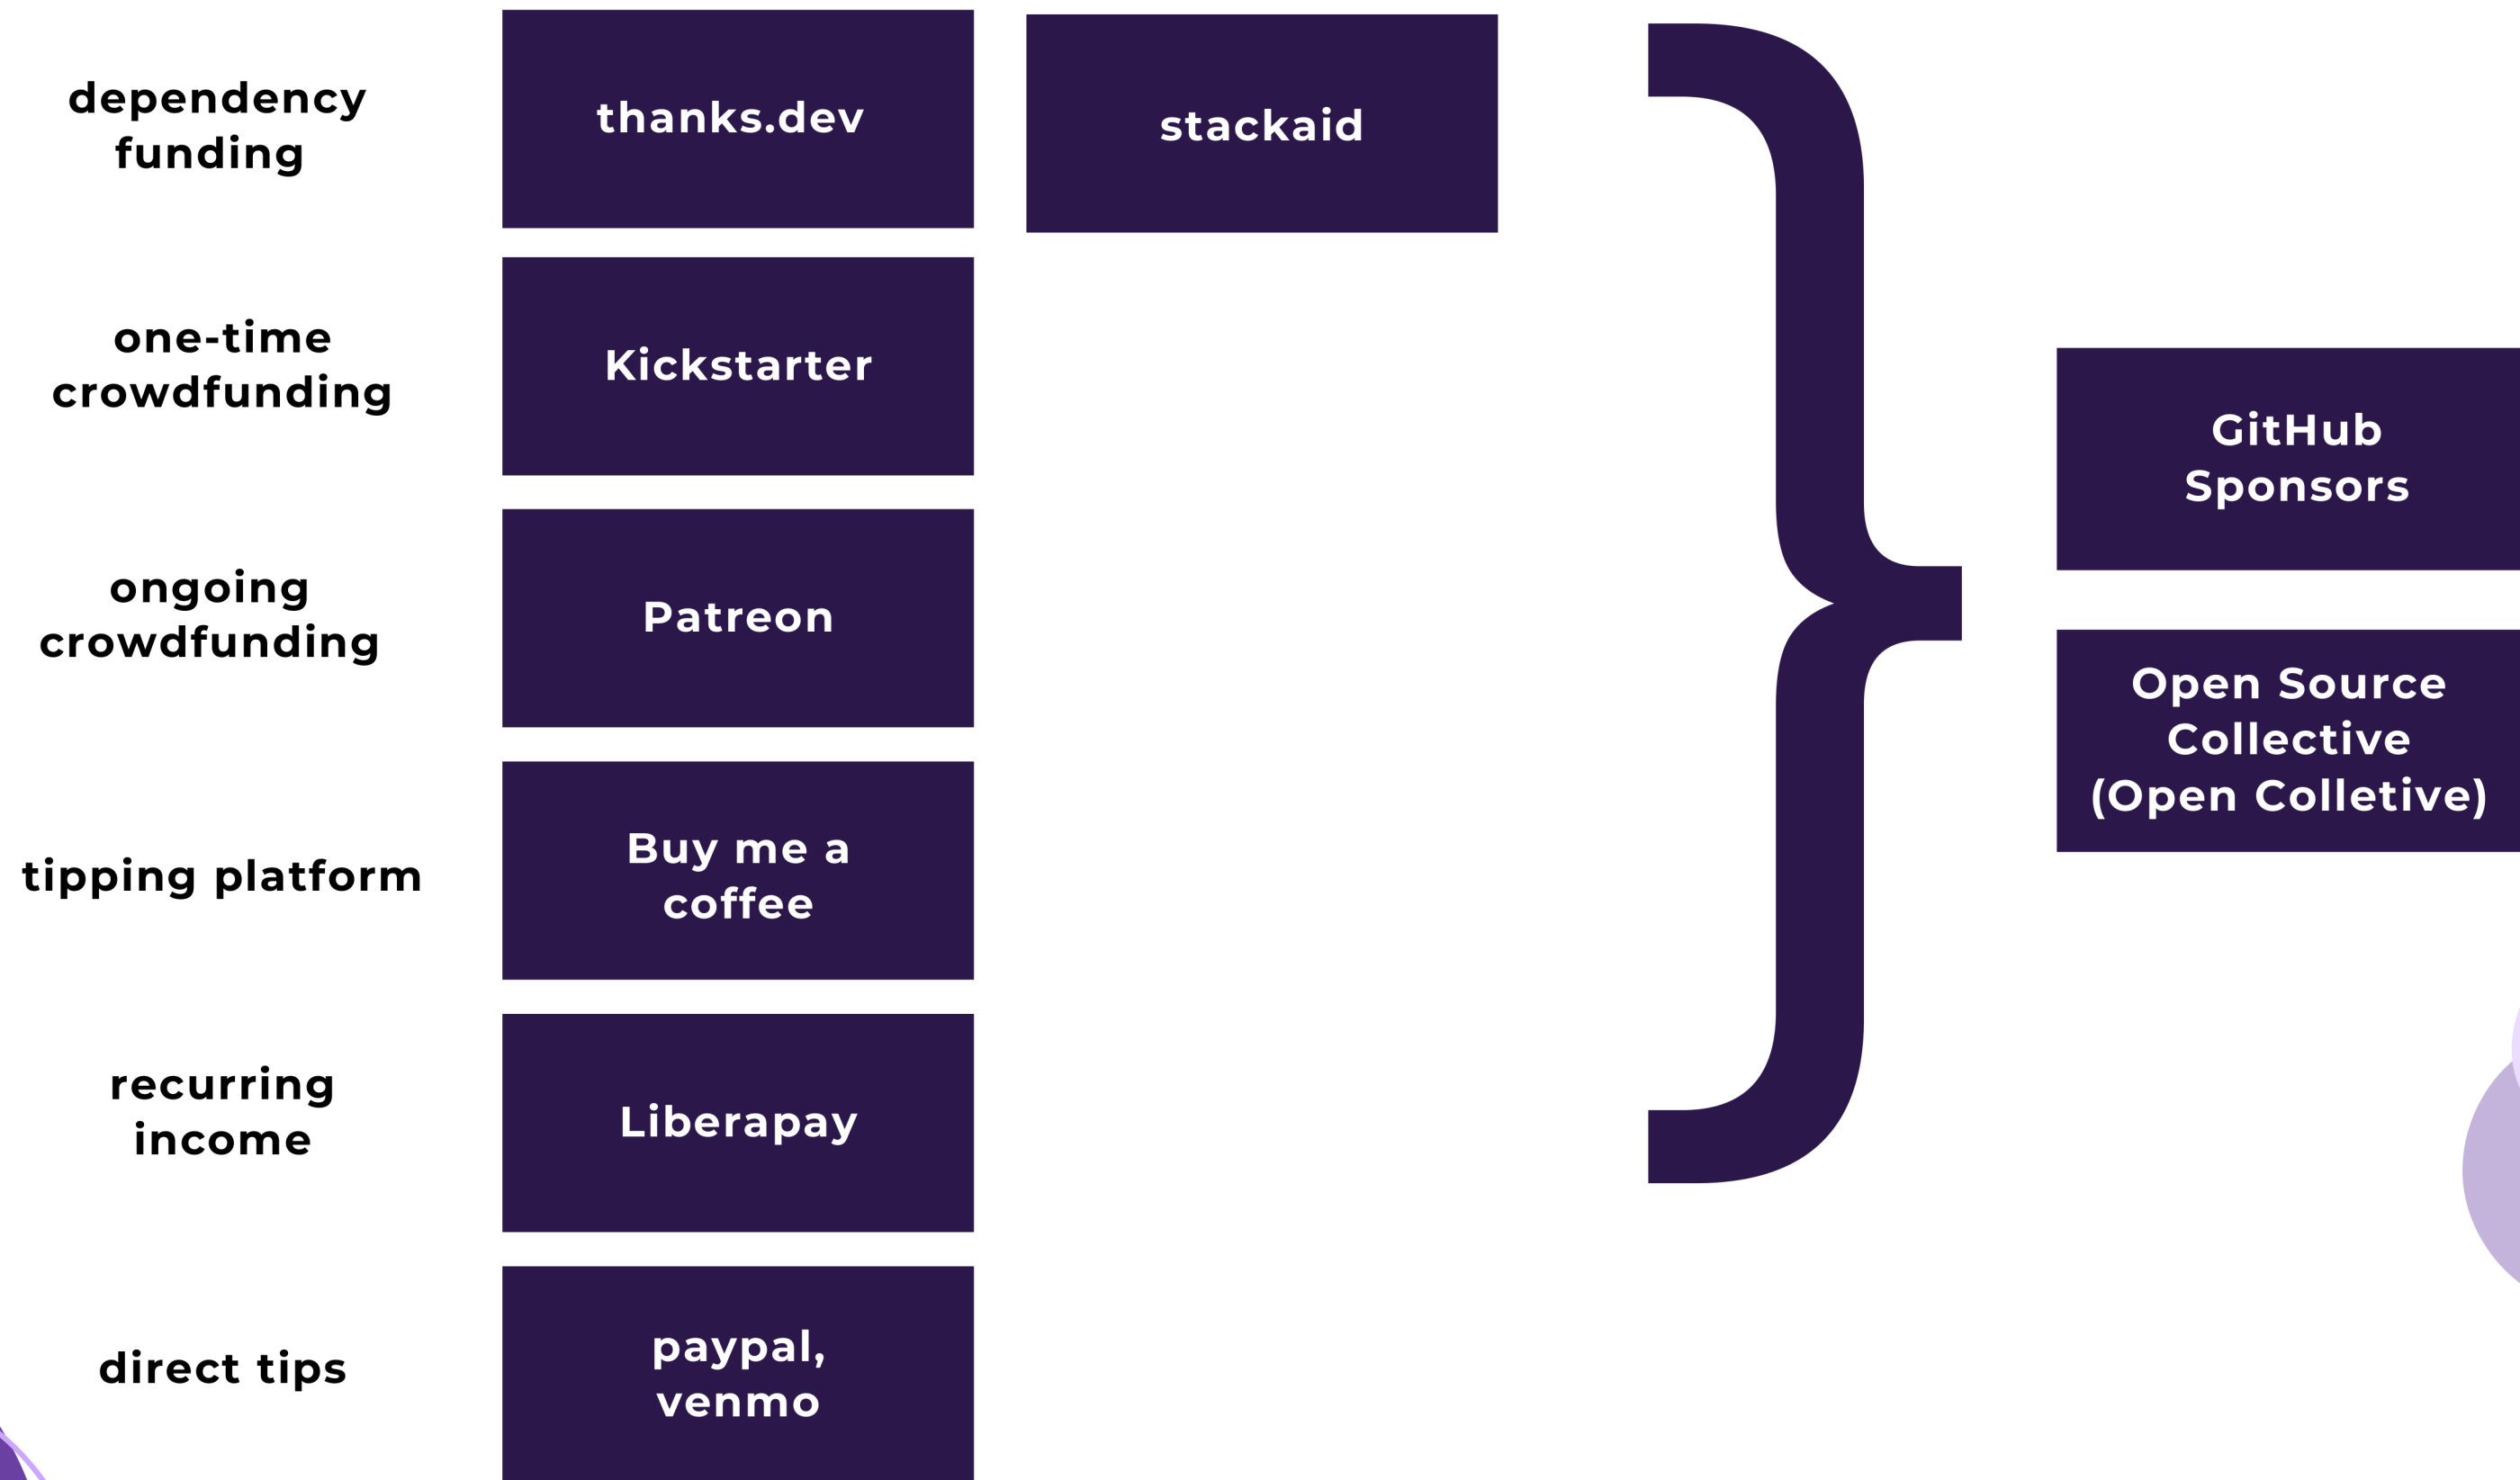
dependency funding

thanks.dev

stackaid

one-time crowdfunding

Kickstarter

ongoing crowdfunding

Patreon

tipping platform

Buy me a coffee

recurring income

Liberapay

direct tips

paypal, venmo

GitHub Sponsors

Open Source Collective (Open Colletive)